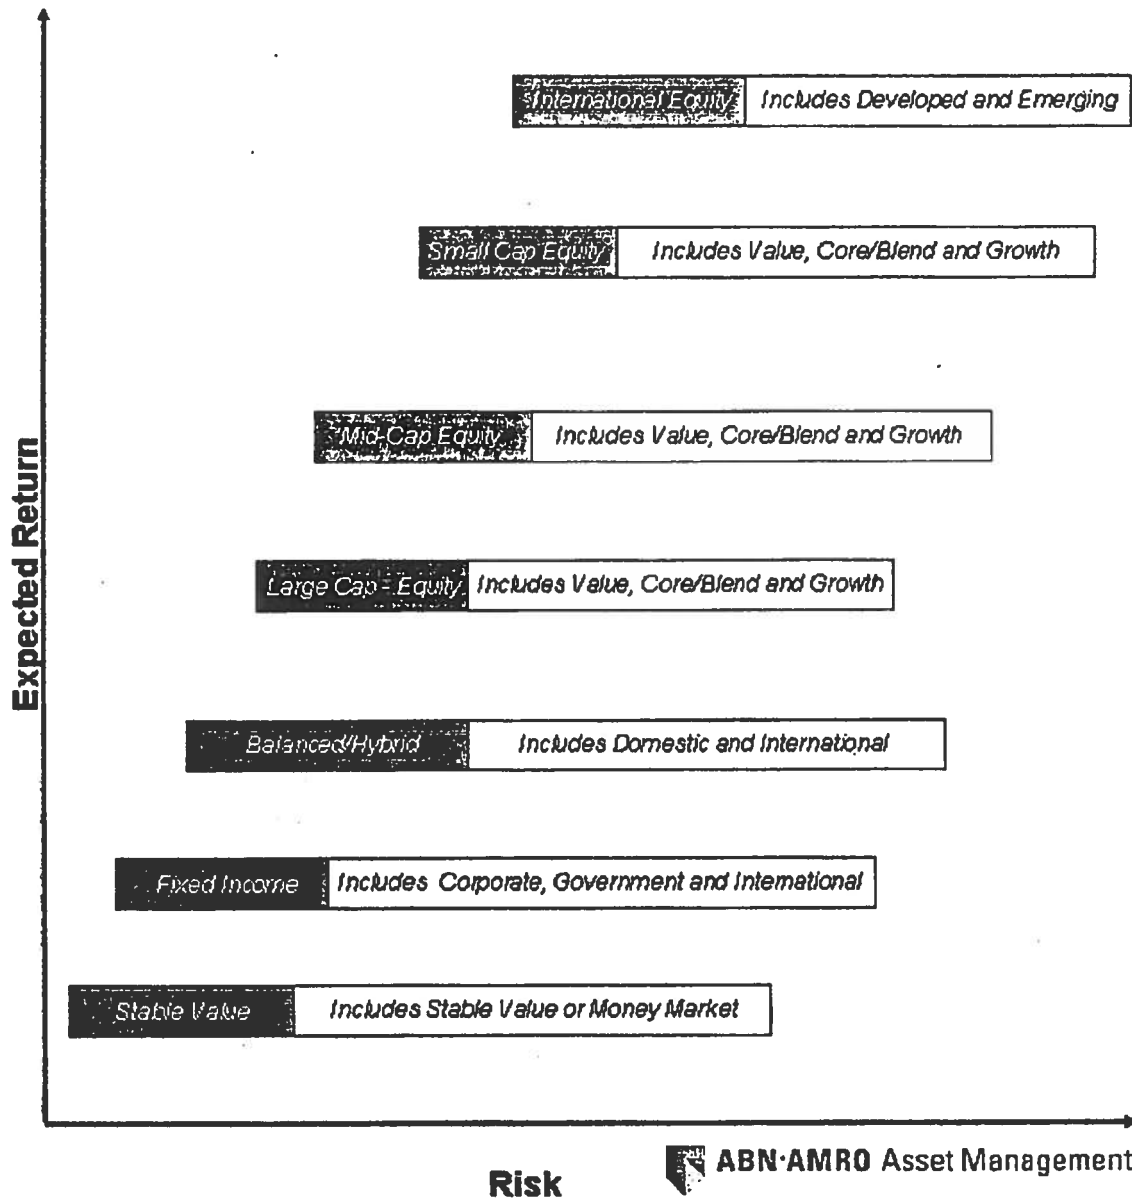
Expected Return

International Equity | Includes Developed and Emerging

Small Cap Equity | Includes Value, Core/Blend and Growth

Mid-Cap Equity | Includes Value, Core/Blend and Growth

Large Cap Equity | Includes Value, Core/Blend and Growth

Balanced/Hybrid | Includes Domestic and International

Fixed Income | Includes Corporate, Government and International

Stable Value | Includes Stable Value or Money Market

Risk

ABN·AMRO Asset Management